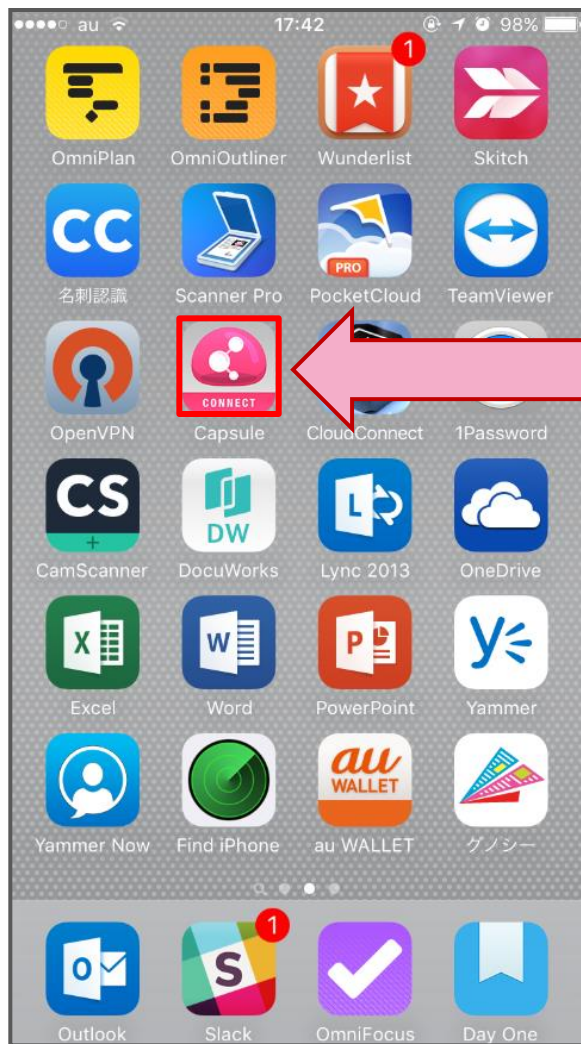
au 17:42 98%

1

OmniPlan OmniOutliner Wunderlist Skitch

CC

名刺認識 Scanner Pro PocketCloud TeamViewer

PRO

CONNECT

OpenVPN Capsule CloudConnect 1Password

CS

CamScanner DocuWorks Lync 2013 OneDrive

DW

Excel Word PowerPoint Yammer

au WALLET

Yammer Now Find iPhone au WALLET グノシー

1

Outlook Slack OmniFocus Day One